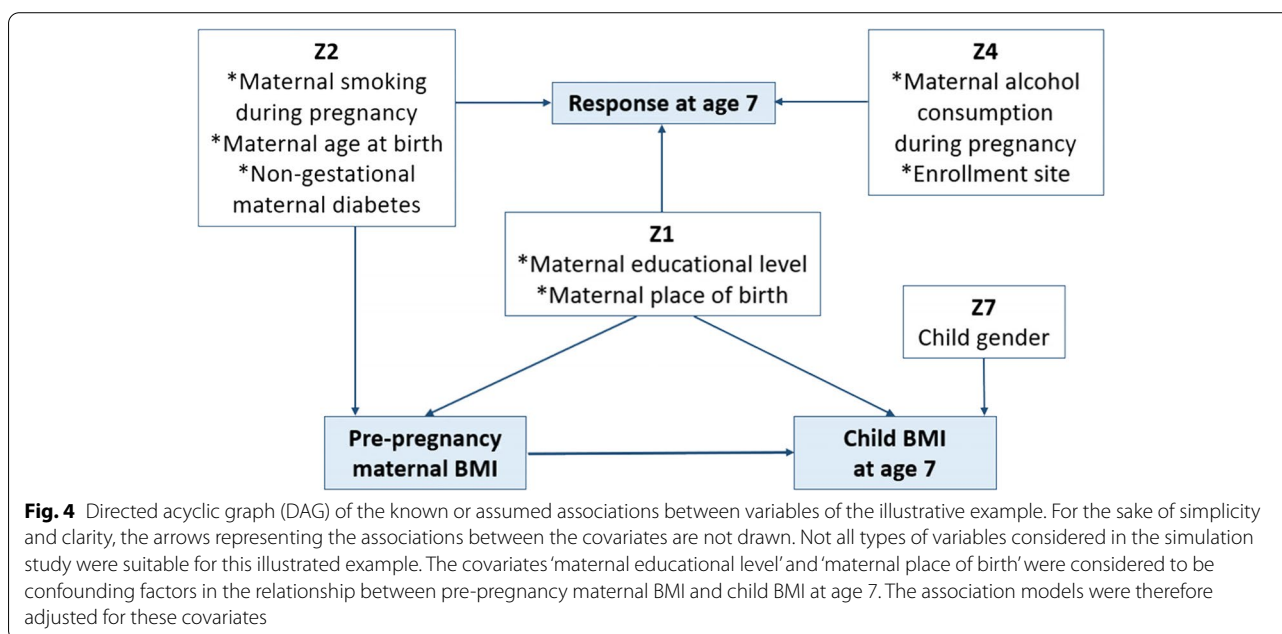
Z2
*Maternal smoking during pregnancy
*Maternal age at birth
*Non-gestational maternal diabetes

Response at age 7

Z4
*Maternal alcohol consumption during pregnancy
*Enrollment site

Z1
*Maternal educational level
*Maternal place of birth

Z7
Child gender

Pre-pregnancy maternal BMI

Child BMI at age 7

**Fig. 4** Directed acyclic graph (DAG) of the known or assumed associations between variables of the illustrative example. For the sake of simplicity and clarity, the arrows representing the associations between the covariates are not drawn. Not all types of variables considered in the simulation study were suitable for this illustrated example. The covariates 'maternal educational level' and 'maternal place of birth' were considered to be confounding factors in the relationship between pre-pregnancy maternal BMI and child BMI at age 7. The association models were therefore adjusted for these covariates